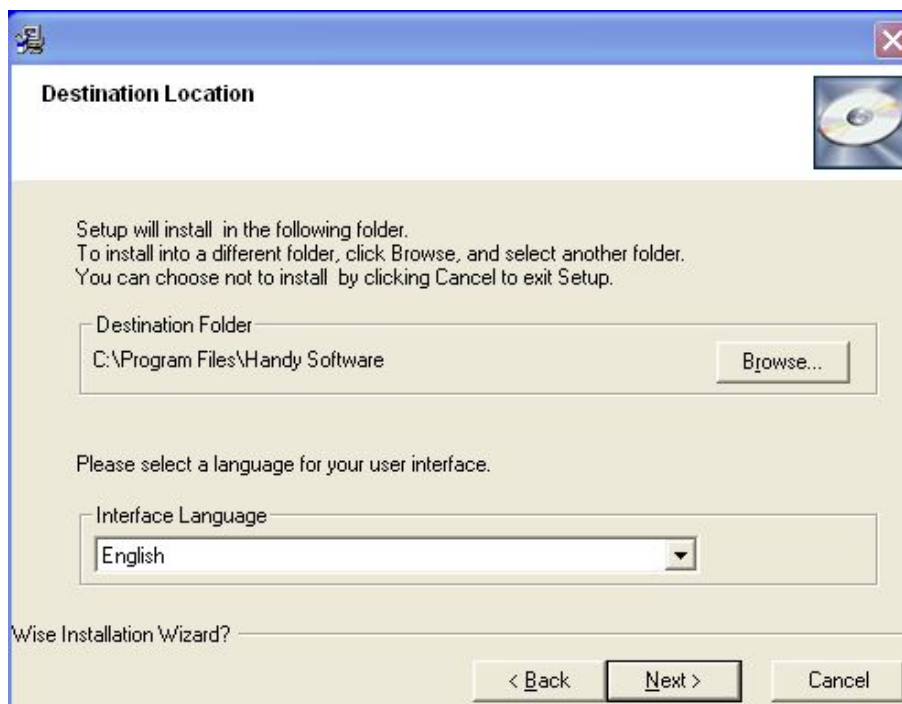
Destination Location

Setup will install in the following folder.
To install into a different folder, click Browse, and select another folder.
You can choose not to install by clicking Cancel to exit Setup.

Destination Folder

C:\Program Files\Handy Software

Browse...

Please select a language for your user interface.

Interface Language

English

Wise Installation Wizard?

< Back

Next >

Cancel